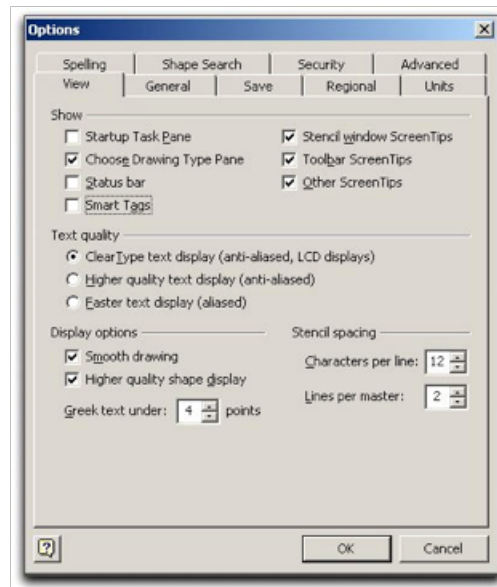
Options

Spelling
Shape Search
Security
Advanced
View
General
Save
Regional
Units

Show

Startup Task Pane
Choose Drawing Type Pane
Status bar
Smart Tags
Stencil window ScreenTips
Toolbar ScreenTips
Other ScreenTips

Text quality

ClearType text display (anti-aliased, LCD displays)
Higher quality text display (anti-aliased)
Faster text display (aliased)

Display options

Smooth drawing
Higher quality shape display

Greek text under: 4 points

Stencil spacing

Characters per line: 12
Lines per master: 2

OK
Cancel